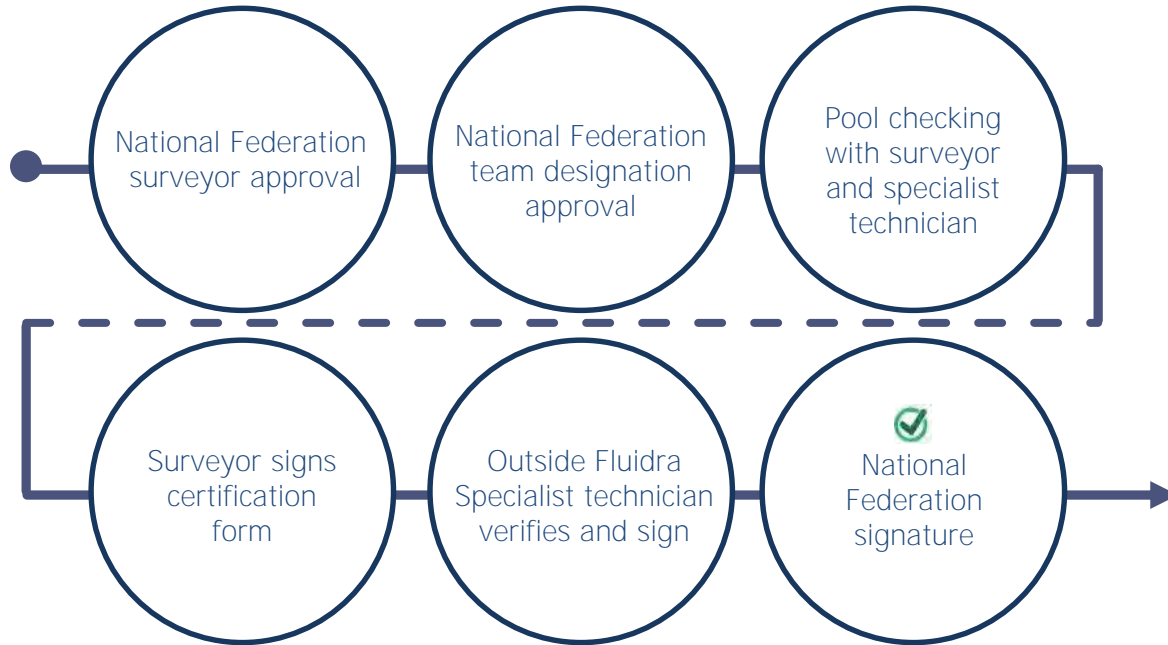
National Federation surveyor approval

National Federation team designation approval

Pool checking with surveyor and specialist technician

Surveyor signs certification form

Outside Fluidra Specialist technician verifies and sign

National Federation signature